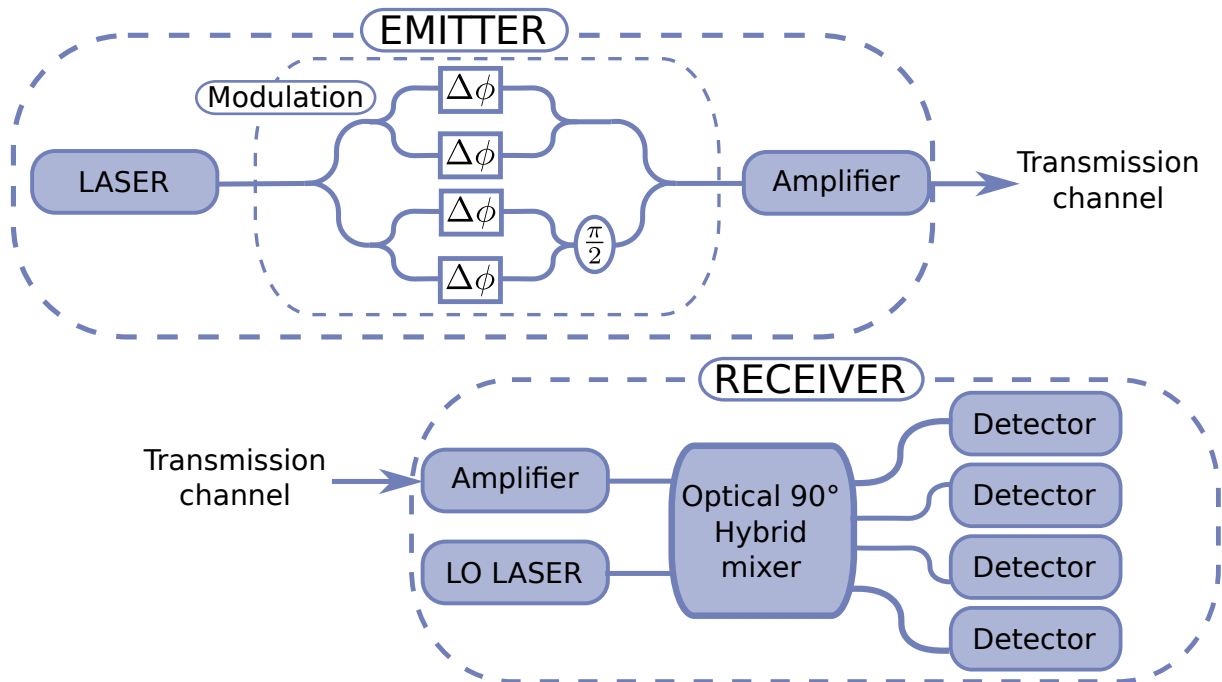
EMITTER

Modulation

LASER

$\Delta\phi$

$\Delta\phi$

$\Delta\phi$

$\Delta\phi$

$\frac{\pi}{2}$

Amplifier

Transmission channel

RECEIVER

Transmission channel

Amplifier

LO LASER

Optical 90° Hybrid mixer

Detector

Detector

Detector

Detector